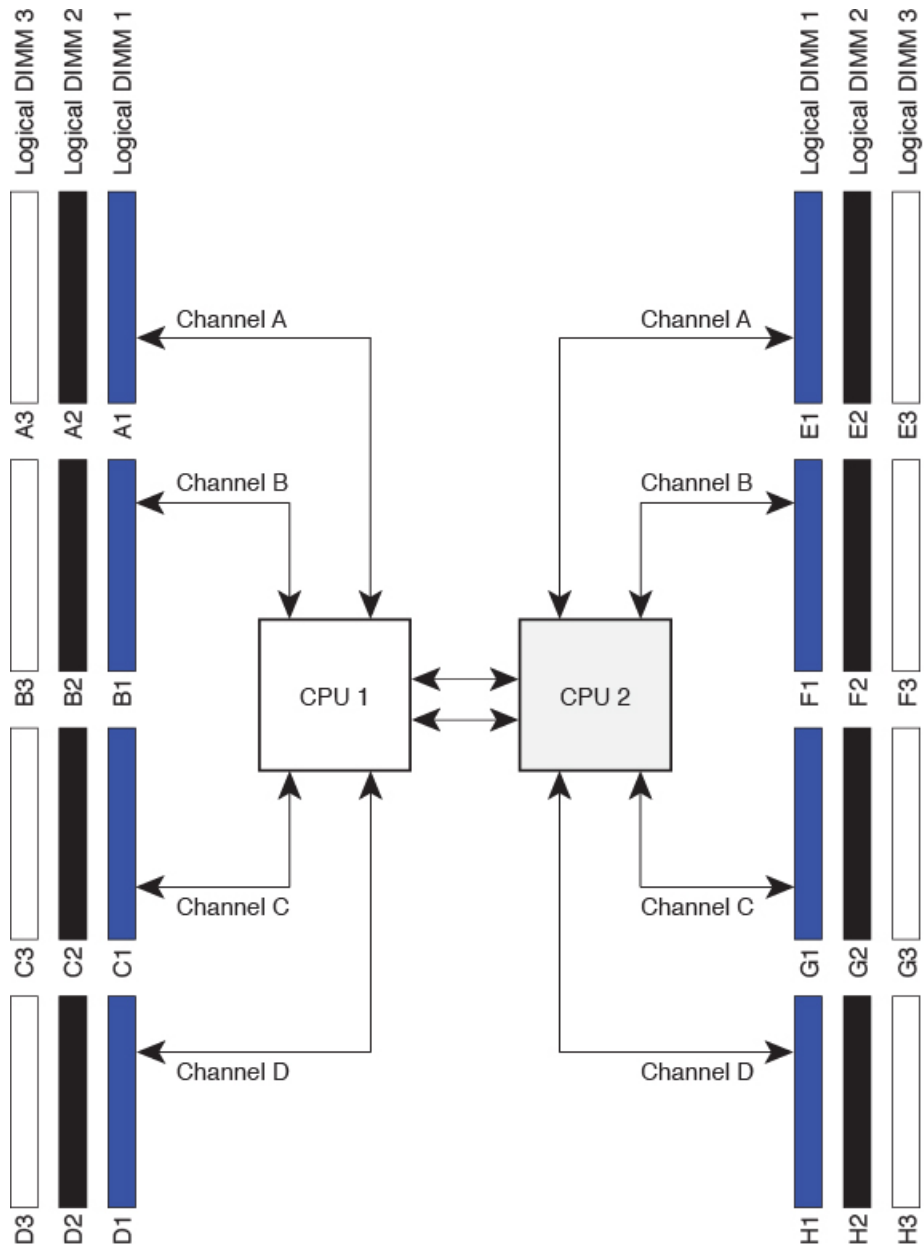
Logical DIMM 3
Logical DIMM 2
Logical DIMM 1

Logical DIMM 1
Logical DIMM 2
Logical DIMM 3

Channel A
Channel A

A3 A2 A1
E1 E2 E3

Channel B
Channel B

CPU 1
CPU 2

B3 B2 B1
F1 F2 F3

Channel C
Channel C

C3 C2 C1
G1 G2 G3

Channel D
Channel D

D3 D2 D1
H1 H2 H3